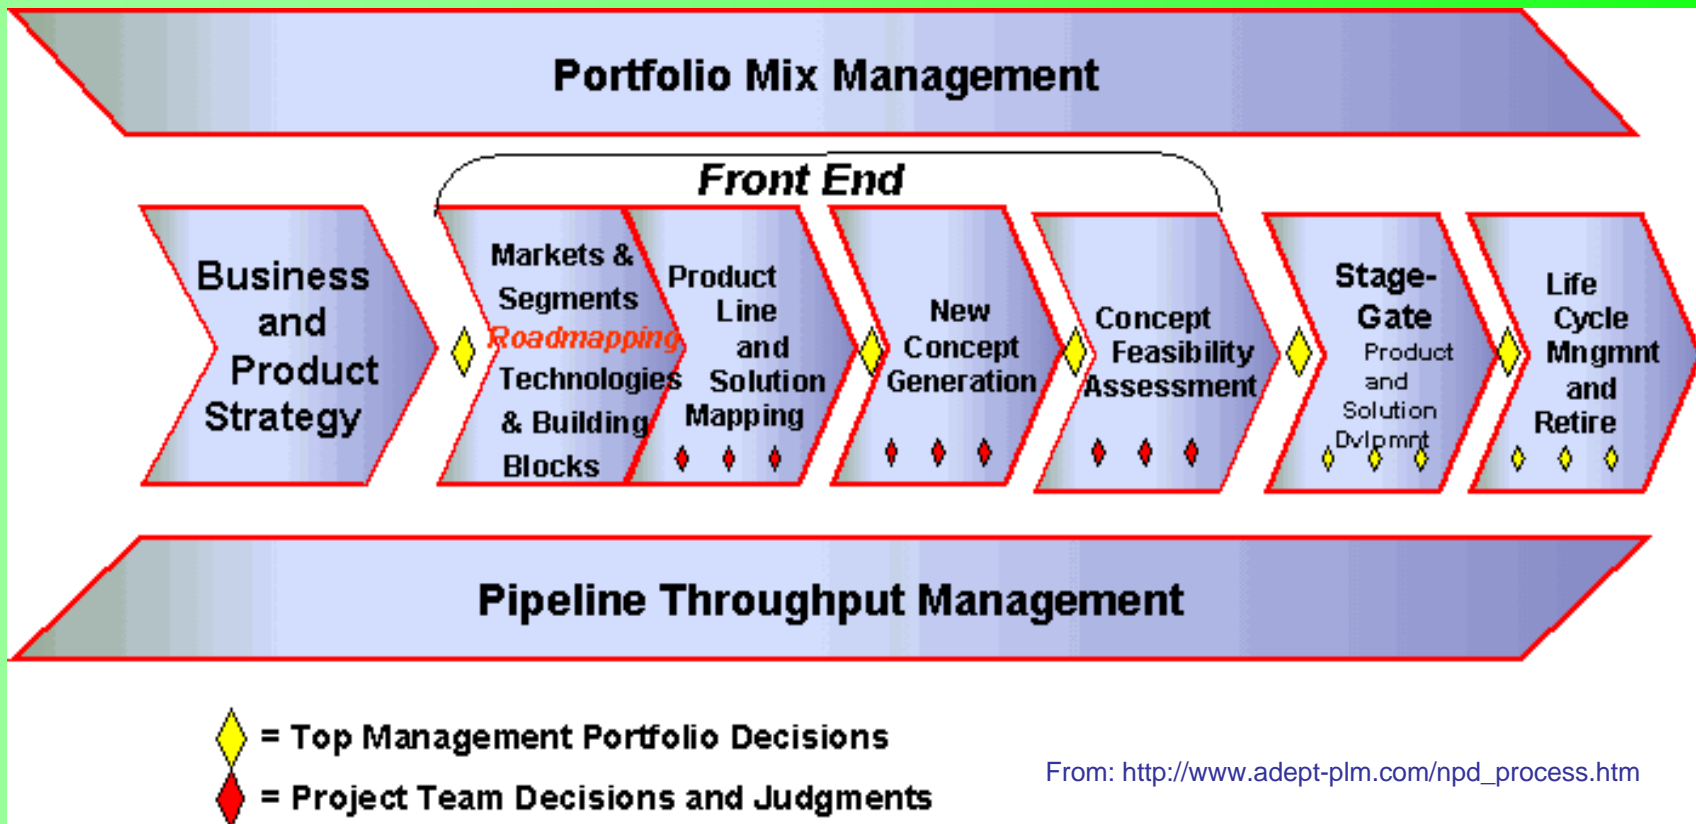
Portfolio Mix Management

Front End

Business and Product Strategy

Markets & Segments Roadmapping Technologies & Building Blocks

Product Line and Solution Mapping

New Concept Generation

Concept Feasibility Assessment

Stage-Gate Product and Solution Dvlpmnt

Life Cycle Mngmnt and Retire

Pipeline Throughput Management

= Top Management Portfolio Decisions

= Project Team Decisions and Judgments

From: http://www.adept-plm.com/npd_process.htm